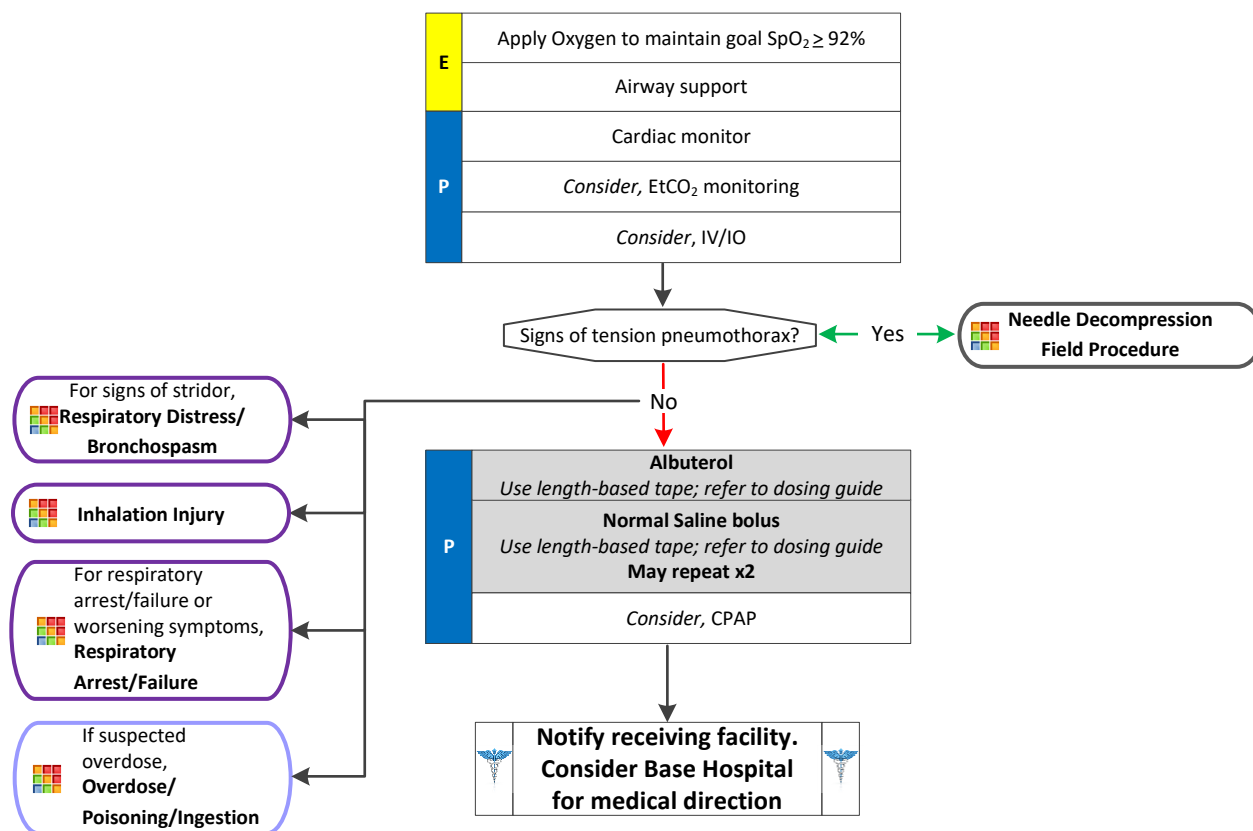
E

Apply Oxygen to maintain goal $SpO_2 \geq 92\%$

Airway support

P

Cardiac monitor

*Consider,* $EtCO_2$ monitoring

*Consider*, IV/IO

Signs of tension pneumothorax?

Yes

**Needle Decompression Field Procedure**

No

For signs of stridor, **Respiratory Distress/ Bronchospasm**

**Inhalation Injury**

For respiratory arrest/failure or worsening symptoms, **Respiratory Arrest/Failure**

If suspected overdose, **Overdose/ Poisoning/Ingestion**

P

**Albuterol**
*Use length-based tape; refer to dosing guide*

**Normal Saline bolus**
*Use length-based tape; refer to dosing guide*
**May repeat x2**

*Consider,* CPAP

**Notify receiving facility. Consider Base Hospital for medical direction**